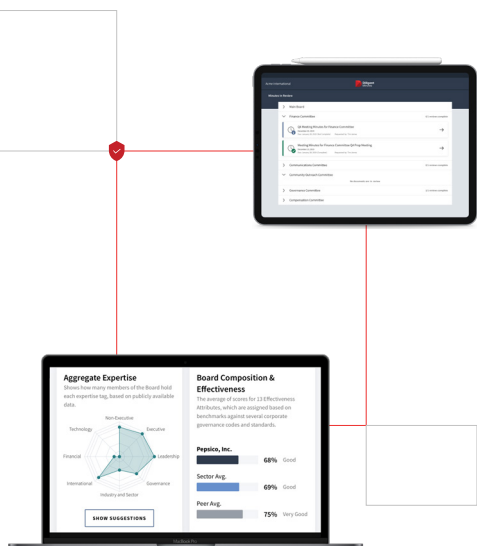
Minutes in Review

Finance Committee

Q4 Meeting Minutes for Finance Committee

Meeting Minutes for Finance Committee Q4 Prep Meeting

Governance Committee

Compensation Committee

Aggregate Expertise

Shows how many members of the Board hold each expertise tag, based on publicly available data.

Non-Executive

Executive

Technology

Leadership

Financial

Governance

International

Industry and Sector

SHOW SUGGESTIONS

Board Composition & Effectiveness

The average of scores for 13 Effectiveness Attributes, which are assigned based on benchmarks against several corporate governance codes and standards.

Pepsico, Inc.

68% Good

Sector Avg.

69% Good

Peer Avg.

75% Very Good

MacBook Pro